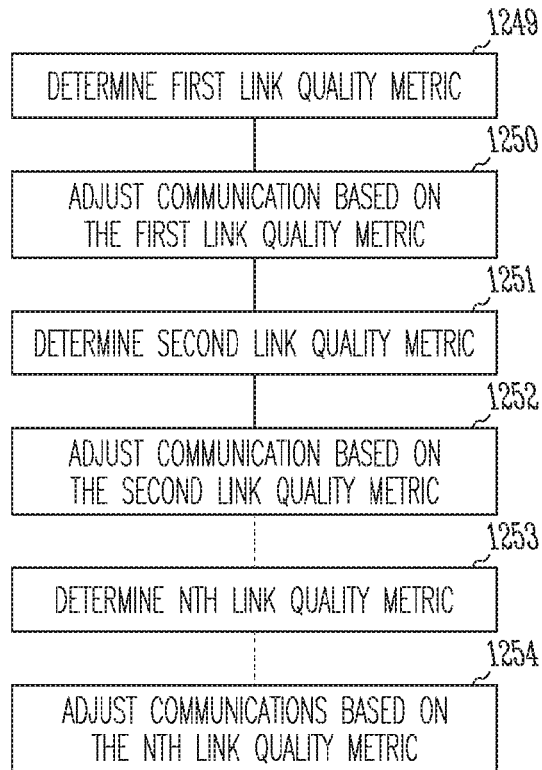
1249
DETERMINE FIRST LINK QUALITY METRIC

1250
ADJUST COMMUNICATION BASED ON THE FIRST LINK QUALITY METRIC

1251
DETERMINE SECOND LINK QUALITY METRIC

1252
ADJUST COMMUNICATION BASED ON THE SECOND LINK QUALITY METRIC

1253
DETERMINE NTH LINK QUALITY METRIC

1254
ADJUST COMMUNICATIONS BASED ON THE NTH LINK QUALITY METRIC